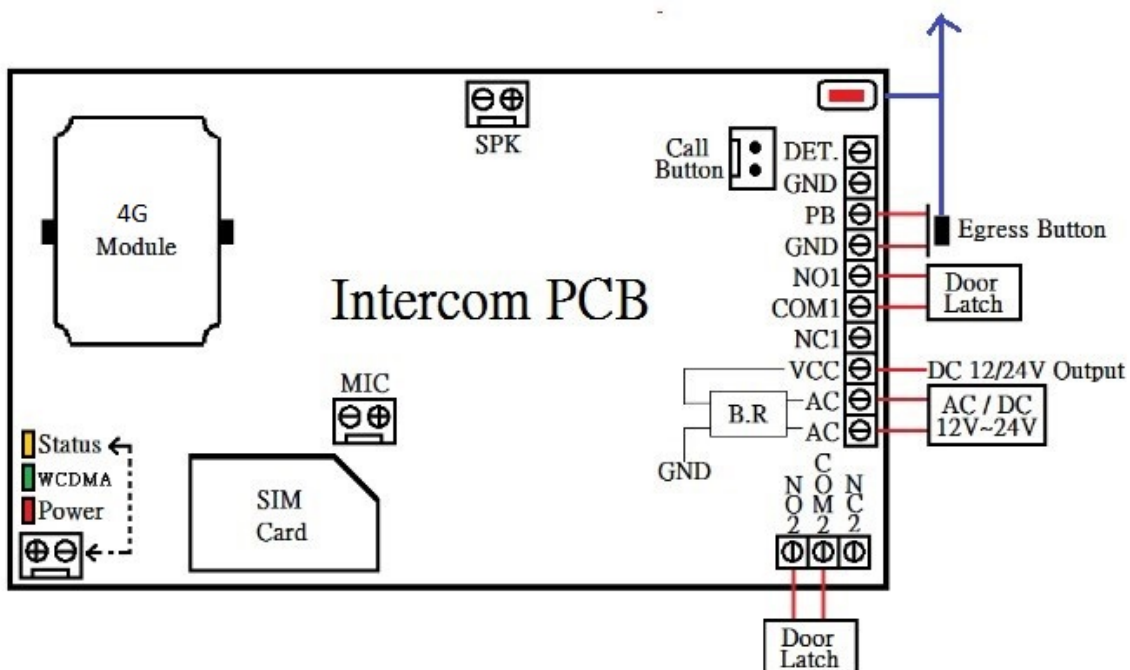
SPK

Call Button

DET.
GND
PB
GND
NO1
COM1
NC1
VCC
AC
AC

Egress Button

Door Latch

DC 12/24V Output

AC / DC 12V~24V

4G Module

Intercom PCB

MIC

B.R

GND

Status
WCDMA
Power

SIM Card

NO2
COM2
NC2

Door Latch